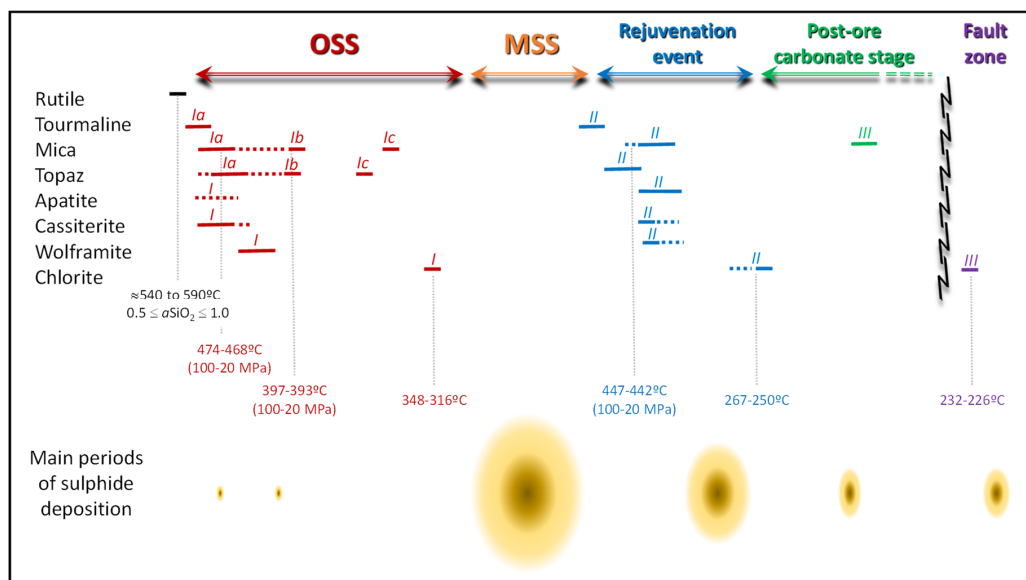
OSS
MSS
Rejuvenation event
Post-ore carbonate stage
Fault zone

Rutile
Tourmaline
Mica
Topaz
Apatite
Cassiterite
Wolframite
Chlorite

Ia
Ia
Ib
Ic
Ia
Ib
Ic
I
I
I
I

II
II
II
II
II
II
II

III
III

≈540 to 590ºC
$0.5 \leq a\text{SiO}_2 \leq 1.0$

474-468ºC
(100-20 MPa)

397-393ºC
(100-20 MPa)

348-316ºC

447-442ºC
(100-20 MPa)

267-250ºC

232-226ºC

Main periods of sulphide deposition